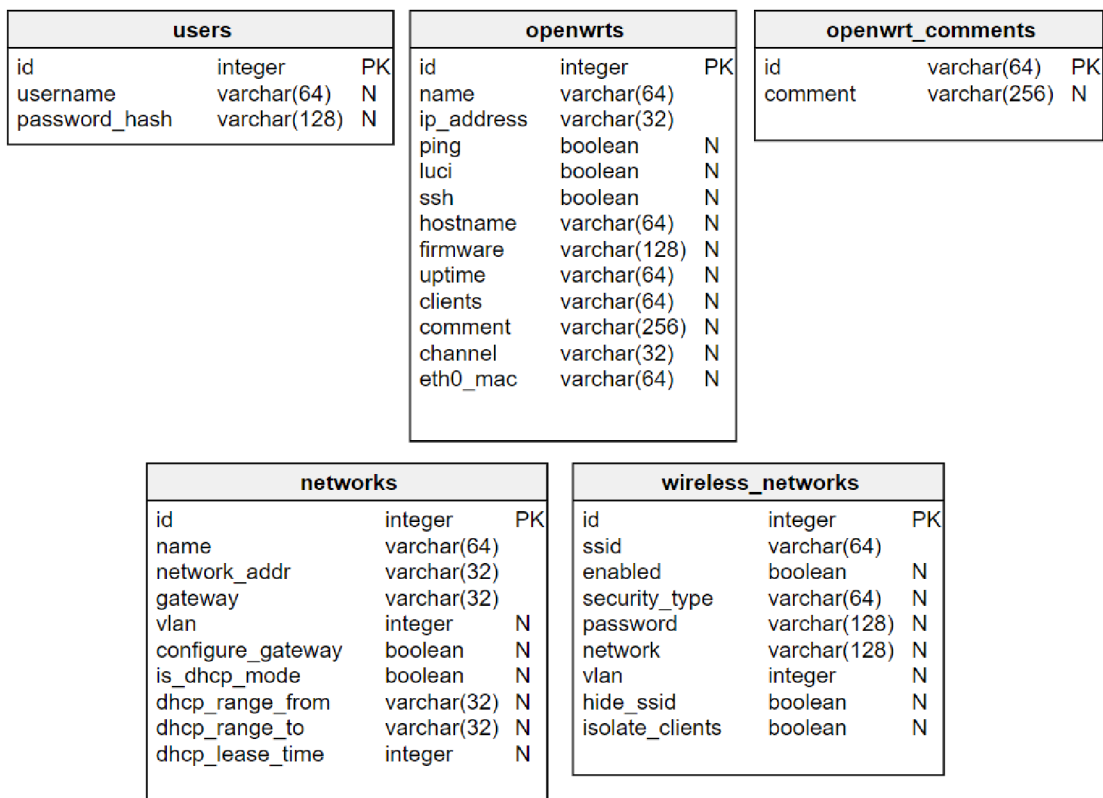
| users | | |
|---|---|---|
| id | integer | PK |
| username | varchar(64) | N |
| password_hash | varchar(128) | N |

| openwrts | | |
|---|---|---|
| id | integer | PK |
| name | varchar(64) | |
| ip_address | varchar(32) | |
| ping | boolean | N |
| luci | boolean | N |
| ssh | boolean | N |
| hostname | varchar(64) | N |
| firmware | varchar(128) | N |
| uptime | varchar(64) | N |
| clients | varchar(64) | N |
| comment | varchar(256) | N |
| channel | varchar(32) | N |
| eth0_mac | varchar(64) | N |

| openwrt_comments | | |
|---|---|---|
| id | varchar(64) | PK |
| comment | varchar(256) | N |

| networks | | |
|---|---|---|
| id | integer | PK |
| name | varchar(64) | |
| network_addr | varchar(32) | |
| gateway | varchar(32) | |
| vlan | integer | N |
| configure_gateway | boolean | N |
| is_dhcp_mode | boolean | N |
| dhcp_range_from | varchar(32) | N |
| dhcp_range_to | varchar(32) | N |
| dhcp_lease_time | integer | N |

| wireless_networks | | |
|---|---|---|
| id | integer | PK |
| ssid | varchar(64) | |
| enabled | boolean | N |
| security_type | varchar(64) | N |
| password | varchar(128) | N |
| network | varchar(128) | N |
| vlan | integer | N |
| hide_ssid | boolean | N |
| isolate_clients | boolean | N |